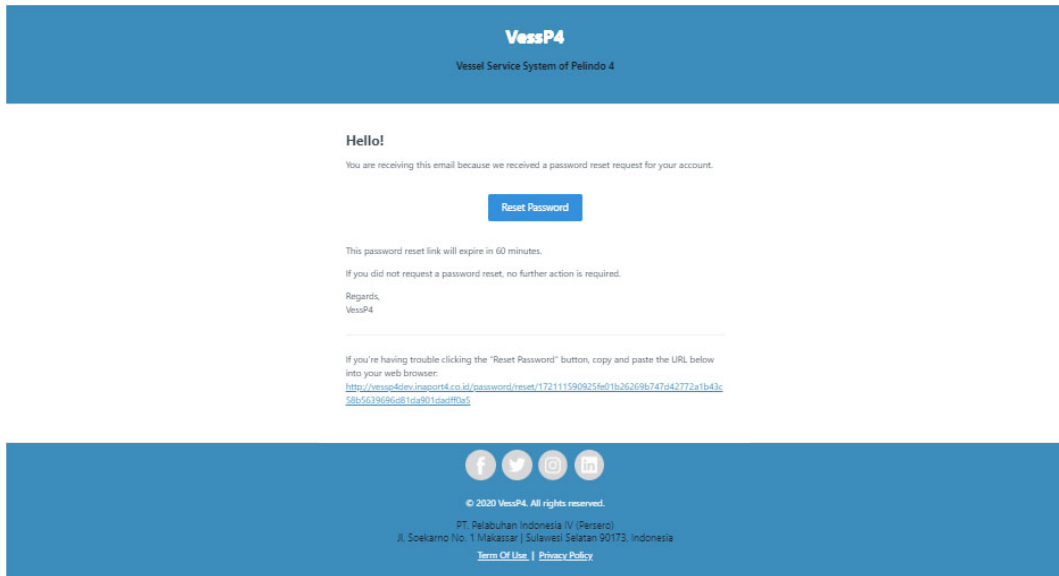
VessP4

Vessel Service System of Pelindo 4

Hello!

You are receiving this email because we received a password reset request for your account.

Reset Password

This password reset link will expire in 60 minutes.

If you did not request a password reset, no further action is required.

Regards,
VessP4

If you're having trouble clicking the "Reset Password" button, copy and paste the URL below into your web browser: http://vessp4dev.inaport4.co.id/password/reset/172111590925fe01b26269b747d42772a1b43c58b5639696d81da901dadff0a5

© 2020 VessP4. All rights reserved.

PT. Pelabuhan Indonesia IV (Persero)
Jl. Soekarno No. 1 Makassar | Sulawesi Selatan 90173, Indonesia

Term Of Use | Privacy Policy